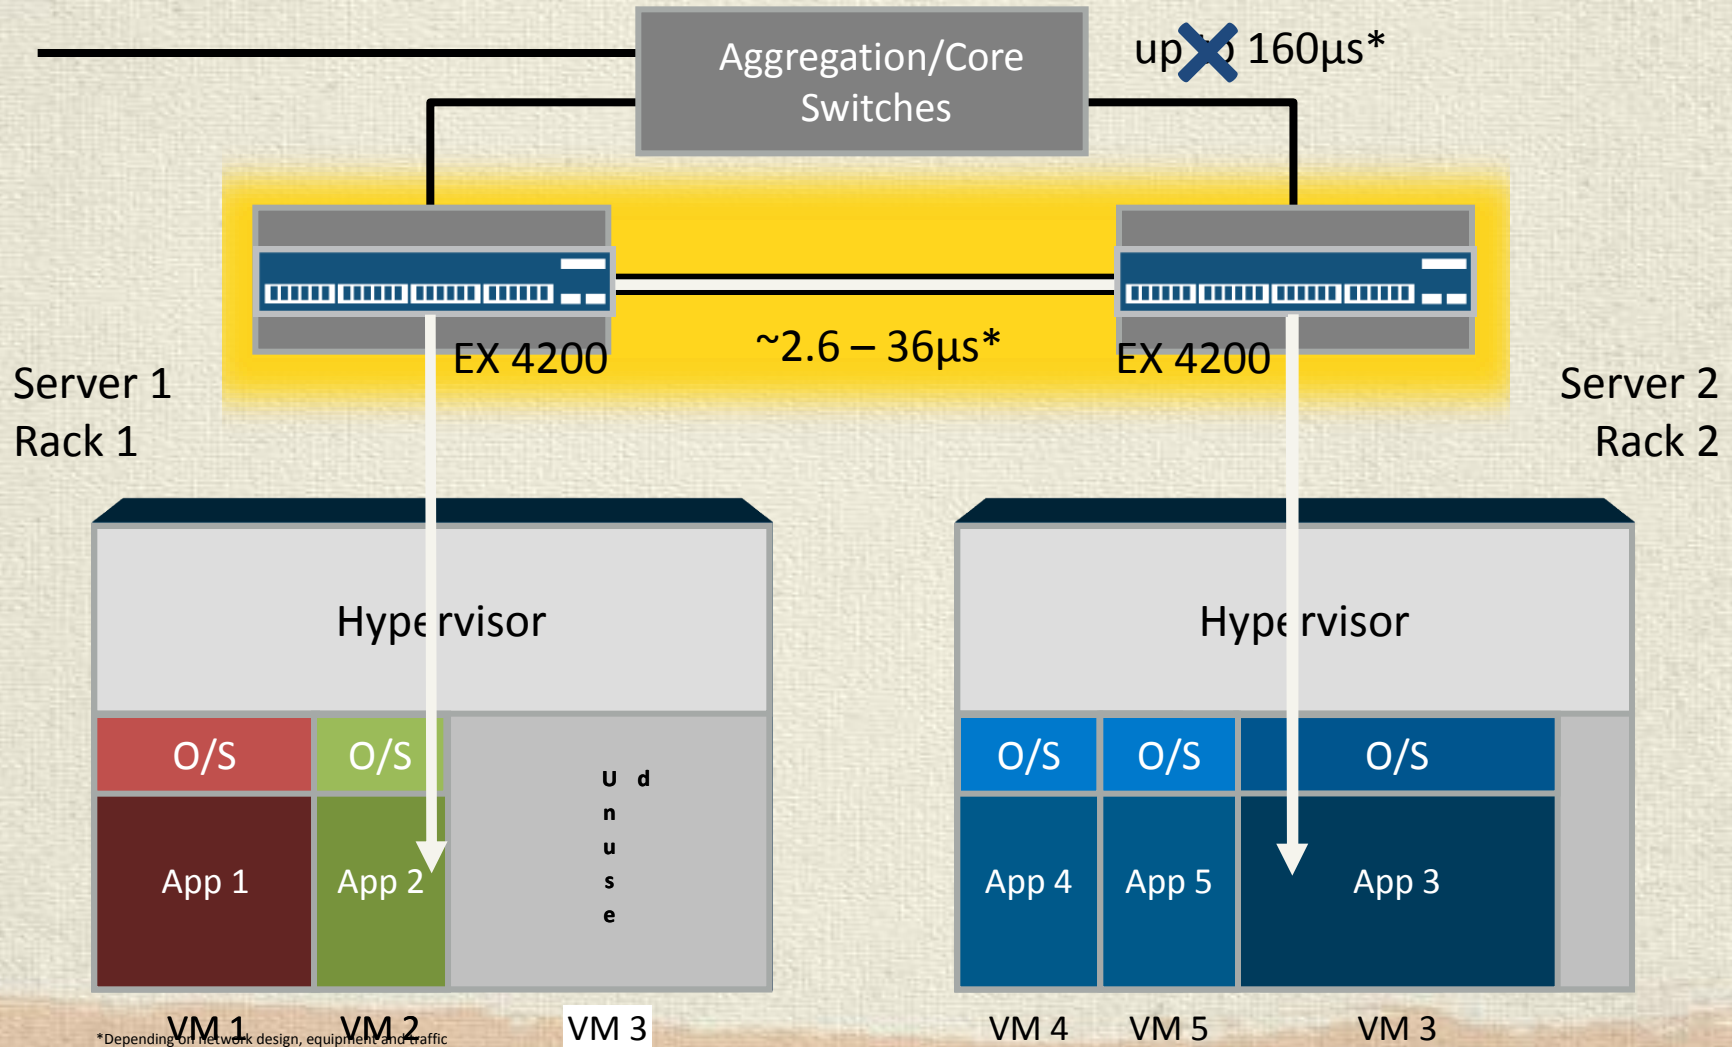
Aggregation/Core Switches

up to 160µs*

EX 4200

~2.6 – 36µs*

EX 4200

Server 1
Rack 1

Server 2
Rack 2

Hypervisor

O/S
App 1

O/S
App 2

U d
n
u
s
e

Hypervisor

O/S
App 4

O/S
App 5

O/S
App 3

VM 1 VM 2 VM 3 VM 4 VM 5 VM 3

*Depending on network design, equipment and traffic